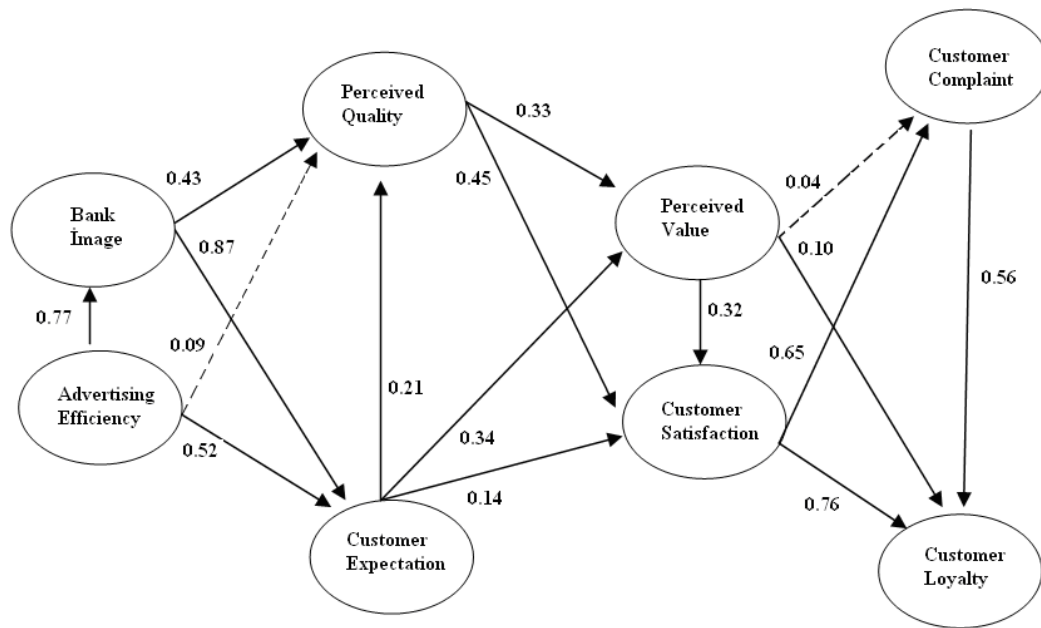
Perceived Quality

Customer Complaint

0.33

0.43

0.45

0.04

Bank İmage

Perceived Value

0.87

0.10

0.56

0.77

0.32

0.09

0.65

Advertising Efficiency

0.21

Customer Satisfaction

0.34

0.52

0.14

0.76

Customer Expectation

Customer Loyalty